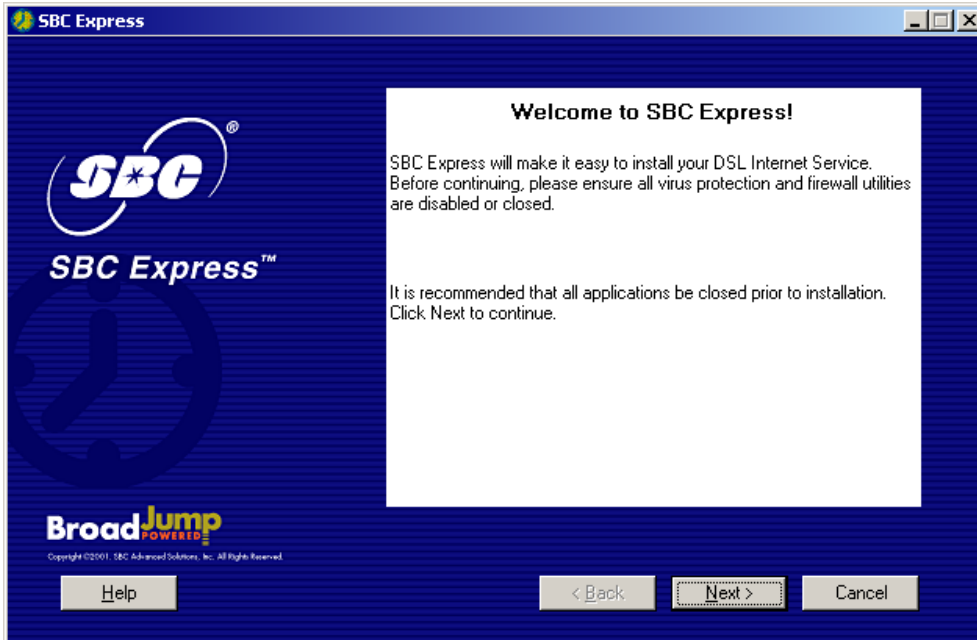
SBC Express

SBC®

SBC Express™

Welcome to SBC Express!

SBC Express will make it easy to install your DSL Internet Service. Before continuing, please ensure all virus protection and firewall utilities are disabled or closed.

It is recommended that all applications be closed prior to installation. Click Next to continue.

BroadJump POWERED

Copyright ©2001, SBC Advanced Solutions, Inc. All Rights Reserved.

Help

< Back

Next >

Cancel